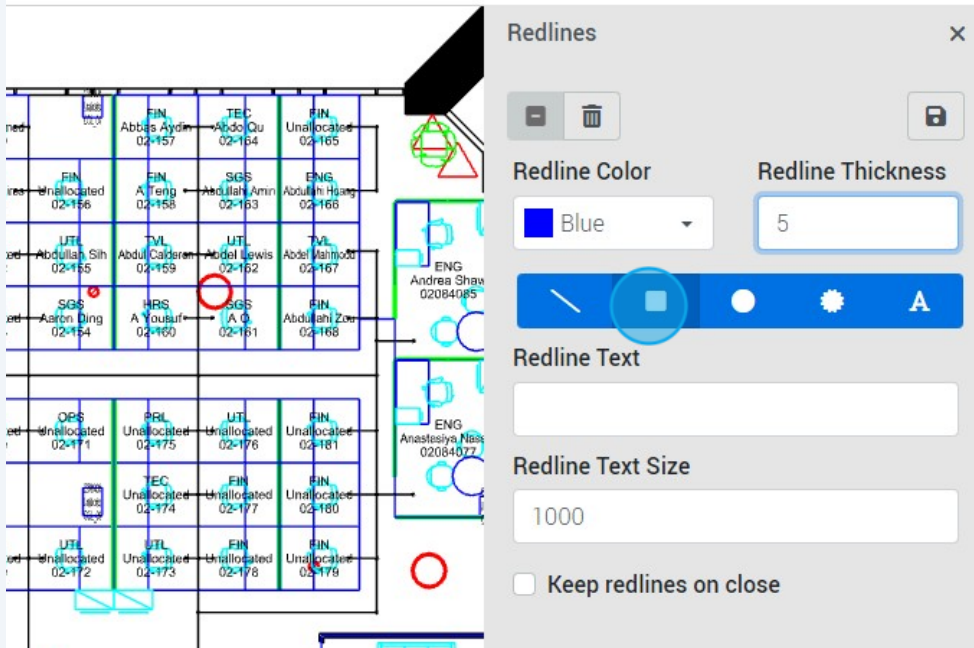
ned
FIN
Abbas Aydin
02-157
TEC
Abdo Qu
02-164
FIN
Unallocated
02-165
ires
FIN
Unallocated
02-156
FIN
A Teng
02-158
SGS
Abdullah Amin
02-163
ENG
Abdullah Hoang
02-166
ed
UTL
Abdullah Sih
02-155
TVL
Abdul Calderon
02-159
UTL
Abdel Lewis
02-162
TVL
Abdel Mahmoud
02-167
ed
SGS
Aaron Ding
02-154
HRS
A Yousuf
02-160
SGS
A Q.
02-161
FIN
Abdullahi Zou
02-168
ENG
Andrea Shaw
02084085
ed
OPS
Unallocated
02-171
PRL
Unallocated
02-175
UTL
Unallocated
02-176
FIN
Unallocated
02-181
ENG
Anastesiya Nass
02084077
TEC
Unallocated
02-174
FIN
Unallocated
02-177
FIN
Unallocated
02-180
ed
UTL
Unallocated
02-172
UTL
Unallocated
02-173
FIN
Unallocated
02-178
FIN
Unallocated
02-179

Redlines
×
Redline Color
Blue
Redline Thickness
5
A
Redline Text
Redline Text Size
1000
Keep redlines on close